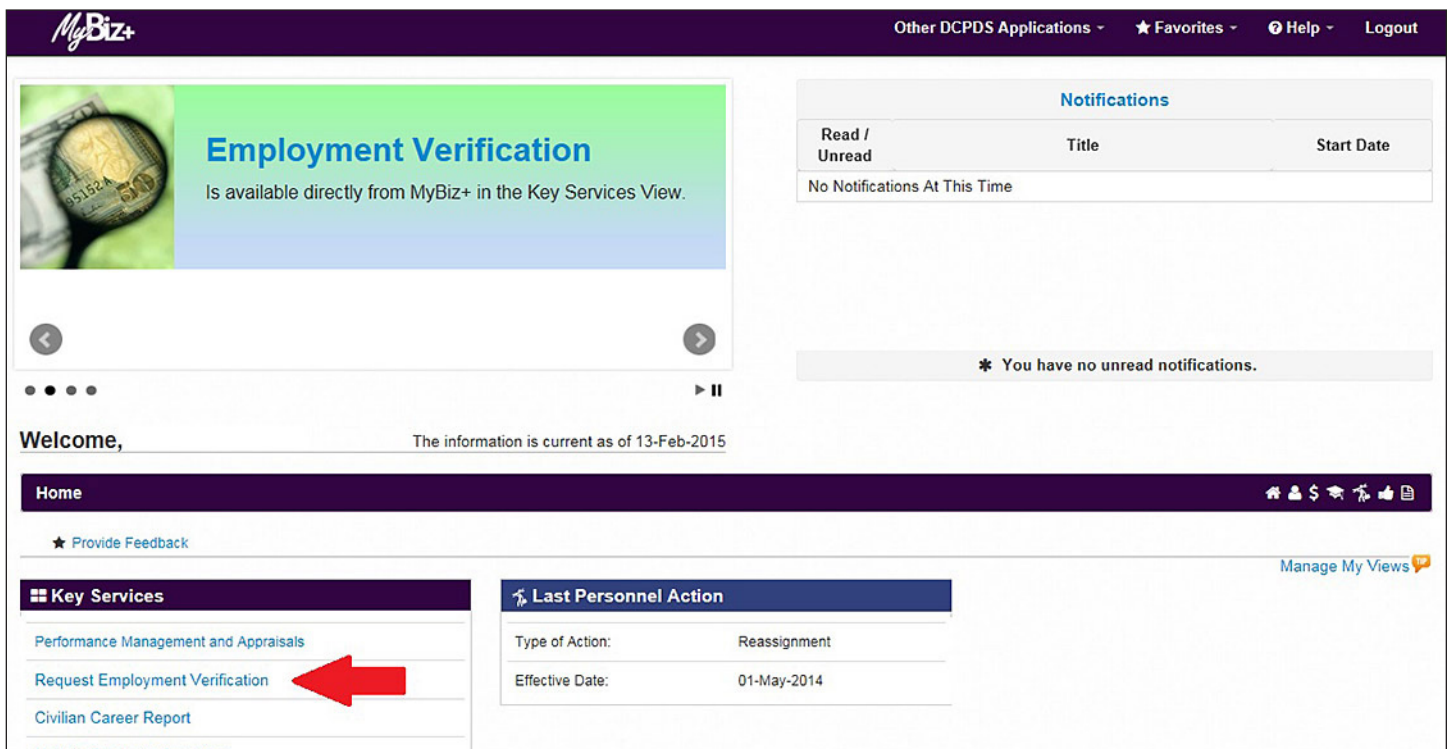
MyBiz+

Other DCPDS Applications ▾ ★ Favorites ▾ Help ▾ Logout

Employment Verification

Is available directly from MyBiz+ in the Key Services View.

| Read / Unread | Title | Start Date |
|---|---|---|
| No Notifications At This Time | | |

Notifications

You have no unread notifications.

Welcome,

The information is current as of 13-Feb-2015

Home

★ Provide Feedback

Manage My Views

Key Services

Performance Management and Appraisals

Request Employment Verification

Civilian Career Report

Last Personnel Action

| Type of Action: | Reassignment |
|---|---|
| Effective Date: | 01-May-2014 |